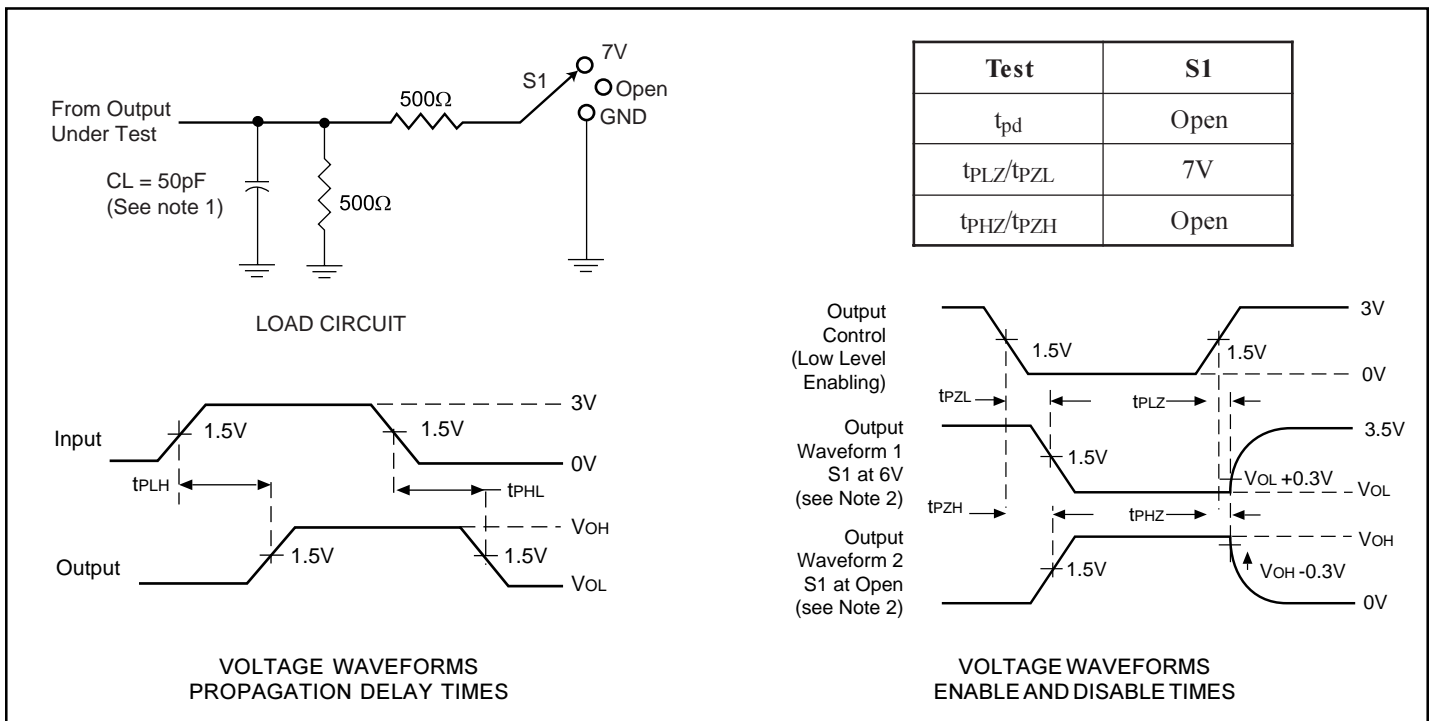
From Output Under Test

CL = 50pF (See note 1)

500Ω

500Ω

S1

7V

Open

GND

LOAD CIRCUIT

| Test | S1 |
|---|---|
| $t_{pd}$ | Open |
| $t_{PLZ}/t_{PZL}$ | 7V |
| $t_{PHZ}/t_{PZH}$ | Open |

Input

1.5V

1.5V

3V

0V

$t_{PLH}$

$t_{PHL}$

Output

1.5V

1.5V

$V_{OH}$

$V_{OL}$

VOLTAGE WAVEFORMS
PROPAGATION DELAY TIMES

Output Control (Low Level Enabling)

1.5V

1.5V

3V

0V

$t_{PZL}$

$t_{PLZ}$

Output Waveform 1 S1 at 6V (see Note 2)

1.5V

3.5V

$V_{OL}$ +0.3V

$V_{OL}$

$t_{PZH}$

$t_{PHZ}$

Output Waveform 2 S1 at Open (see Note 2)

1.5V

$V_{OH}$

$V_{OH}$ -0.3V

0V

VOLTAGE WAVEFORMS
ENABLE AND DISABLE TIMES